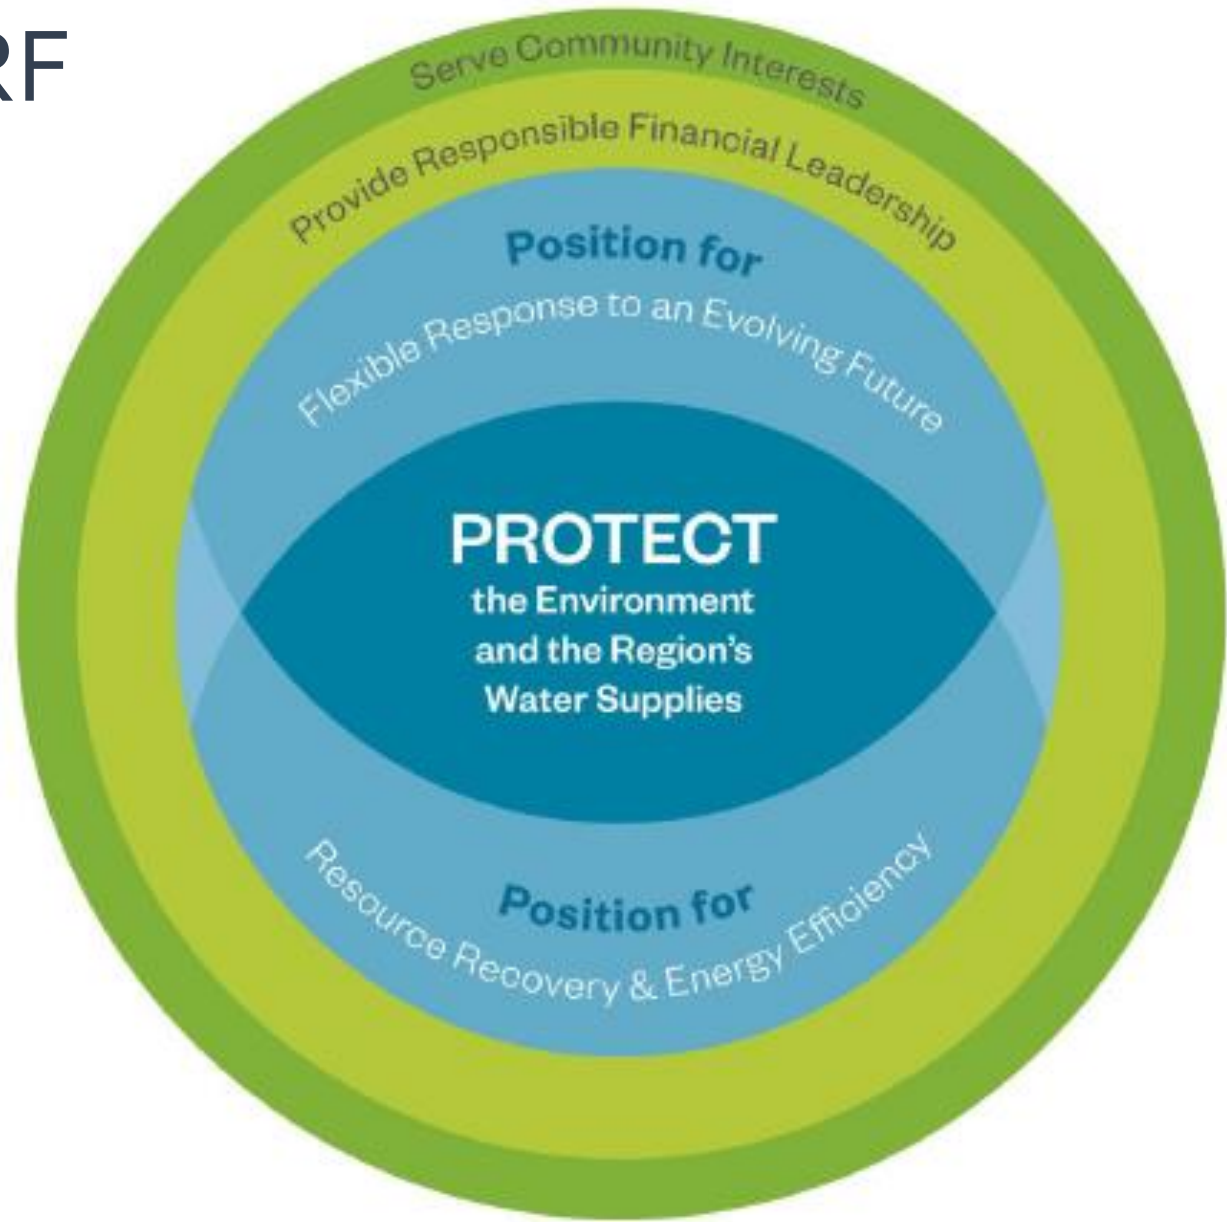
RF

Serve Community Interests

Provide Responsible Financial Leadership

Position for

Flexible Response to an Evolving Future

PROTECT
the Environment and the Region's Water Supplies

Position for

Resource Recovery & Energy Efficiency